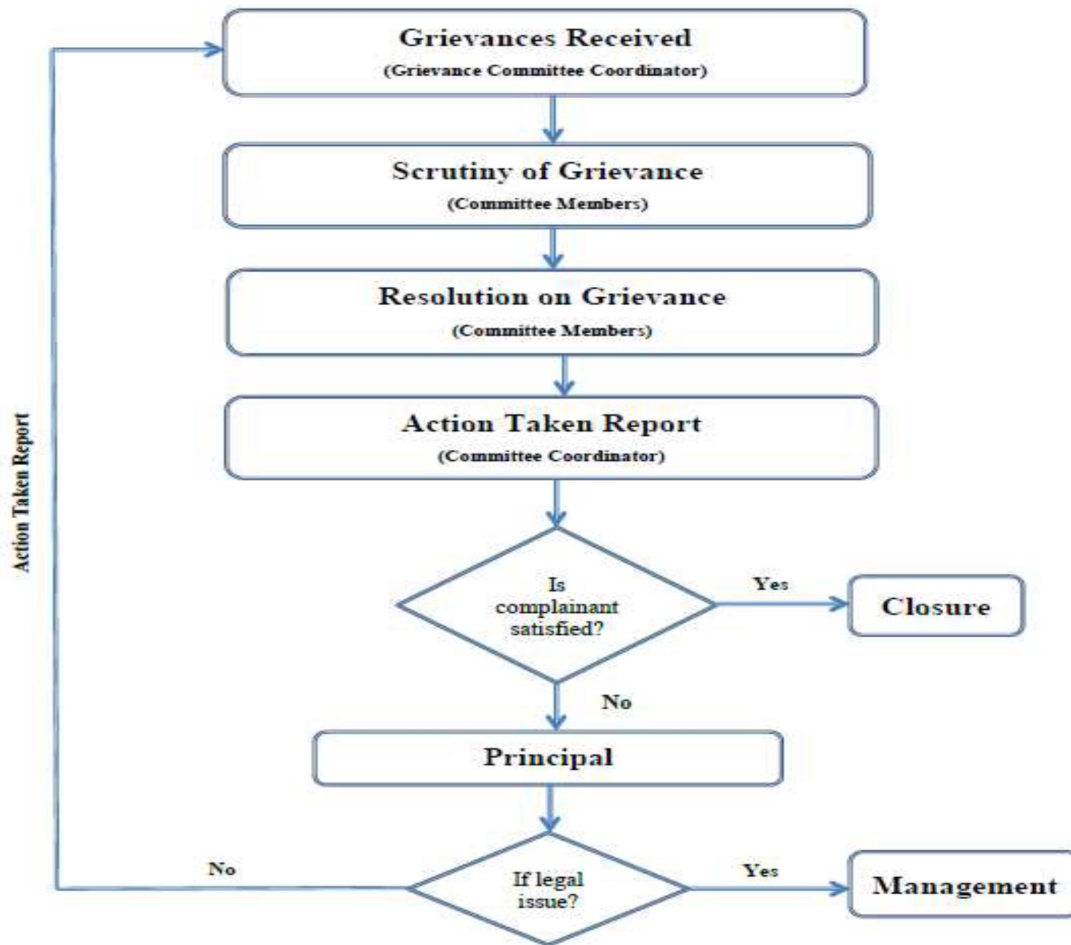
Grievances Received
(Grievance Committee Coordinator)

Scrutiny of Grievance
(Committee Members)

Resolution on Grievance
(Committee Members)

Action Taken Report
(Committee Coordinator)

Is complainant satisfied?

Yes

Closure

No

Principal

If legal issue?

Yes

Management

No

Action Taken Report